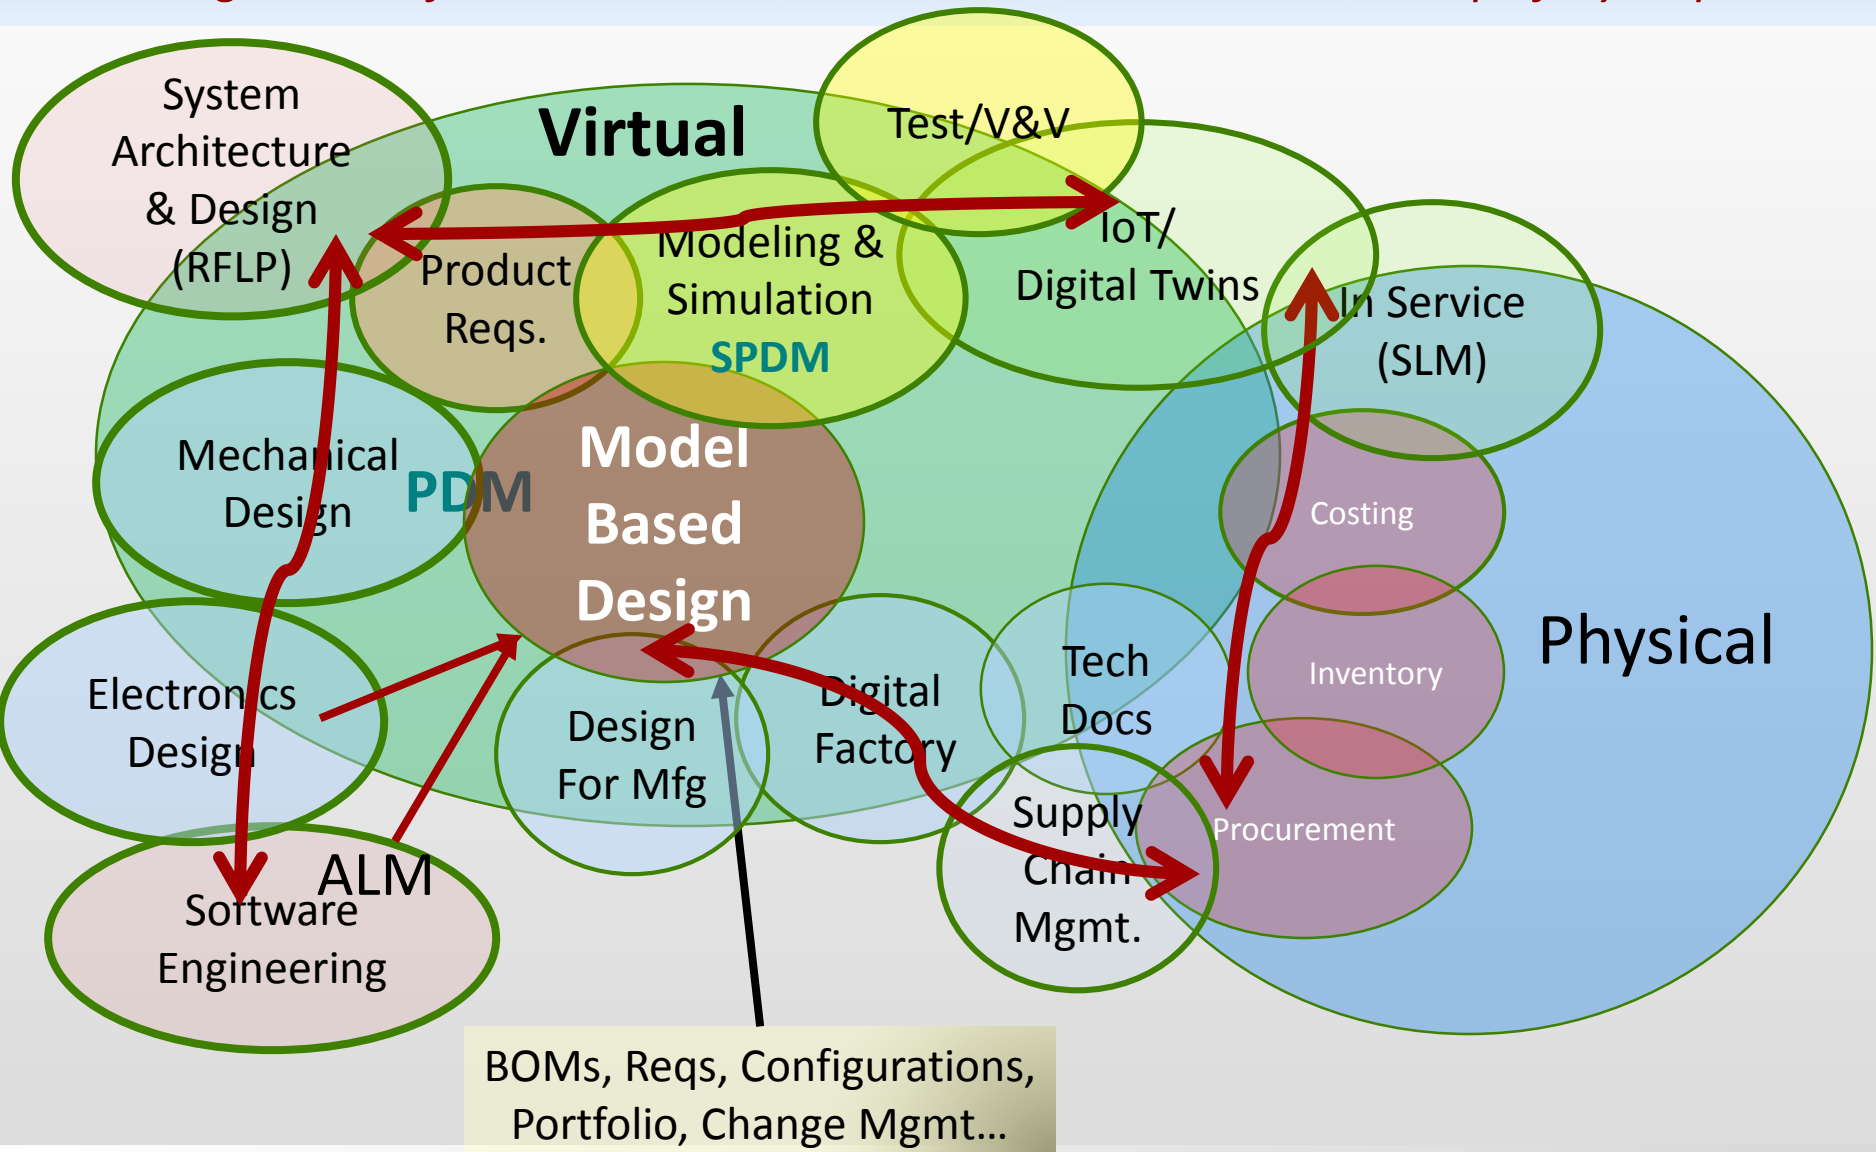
System Architecture & Design (RFLP)

Virtual

Test/V&V

Product Reqs.

Modeling & Simulation

SPDM

IoT/ Digital Twins

In Service (SLM)

Mechanical Design

PDM

Model Based Design

Costing

Physical

Inventory

Electronics Design

Design For Mfg

Digital Factory

Tech Docs

Supply Chain Mgmt.

Procurement

ALM

Software Engineering

BOMs, Reqs, Configurations, Portfolio, Change Mgmt…